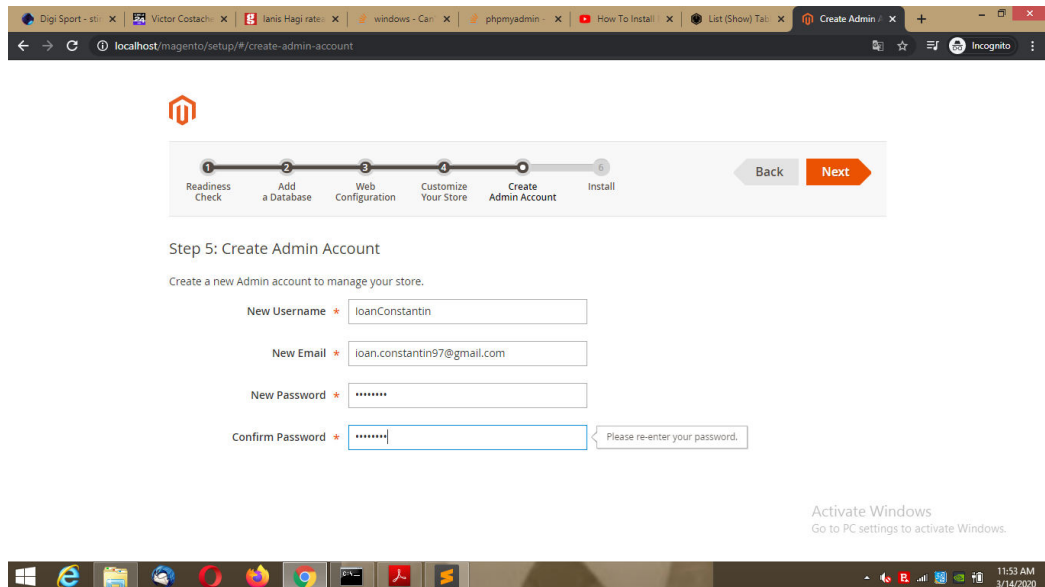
Digi Sport - sti ×
Victor Costache ×
Ianis Hagi rate ×
windows - Can ×
phpmyadmin - ×
How To Install ×
List (Show) Tab ×
Create Admin A ×
+

localhost/magento/setup/#/create-admin-account
Incognito

Readiness Check
Add a Database
Web Configuration
Customize Your Store
Create Admin Account
6
Install

Back
Next

Step 5: Create Admin Account

Create a new Admin account to manage your store.

New Username * IoanConstantin

New Email * ioan.constantin97@gmail.com

New Password * ••••••••

Confirm Password * ••••••••

Please re-enter your password.

Activate Windows
Go to PC settings to activate Windows.

11:53 AM
3/14/2020